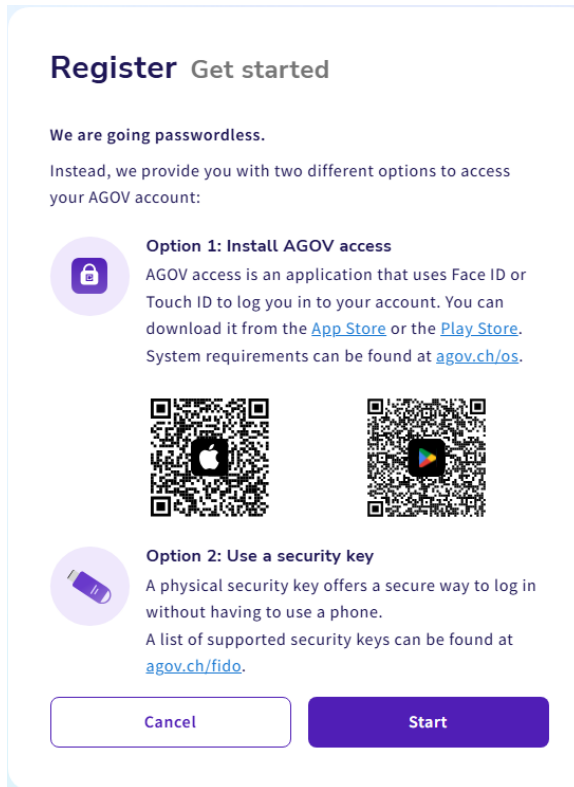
Register Get started

We are going passwordless.

Instead, we provide you with two different options to access your AGOV account:

Option 1: Install AGOV access

AGOV access is an application that uses Face ID or Touch ID to log you in to your account. You can download it from the App Store or the Play Store. System requirements can be found at agov.ch/os.

Option 2: Use a security key

A physical security key offers a secure way to log in without having to use a phone.

A list of supported security keys can be found at agov.ch/fido.

Cancel

Start